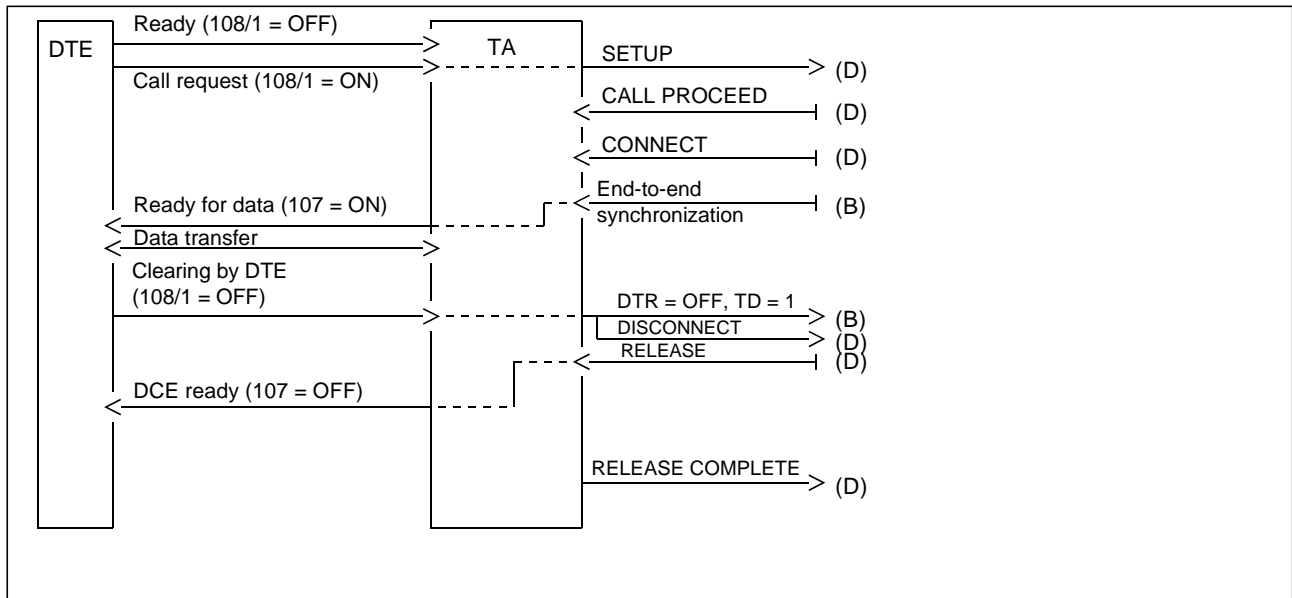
DTE

Ready (108/1 = OFF)

TA

SETUP

(D)

Call request (108/1 = ON)

CALL PROCEED

(D)

CONNECT

(D)

End-to-end synchronization

(B)

Ready for data (107 = ON)

Data transfer

Clearing by DTE (108/1 = OFF)

DTR = OFF, TD = 1

(B)

DISCONNECT

(D)

RELEASE

(D)

DCE ready (107 = OFF)

RELEASE COMPLETE

(D)